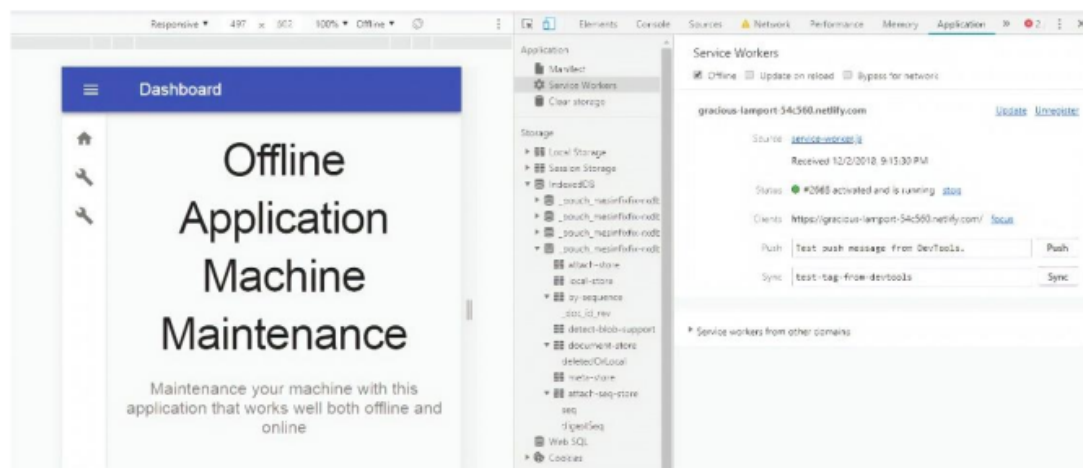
Responsive ▾ 497 × 502 100% ▾ Offline ▾

Dashboard

Offline Application Machine Maintenance

Maintenance your machine with this application that works well both offline and online

Elements Console Sources Network Performance Memory Application » 2

Application
Manifest
Service Workers
Clear storage

Storage
Local Storage
Session Storage
IndexedDB
_pouch_nesinfofix-rxdt
_pouch_nesinfofix-rxdt
_pouch_nesinfofix-rxdt
_pouch_nesinfofix-rxdt
attach-store
local-store
by-sequence
_doc_id_rev
detect-blob-support
document-store
deletedOrLocal
meta-store
attach-seq-store
seq
digestSeq
Web SQL
Cookies

Service Workers
Offline Update on reload Bypass for network

gracious-lamport-54c560.netlify.com Update Unregister

Source service-worker.js
Received 12/2/2018, 9:15:30 PM

Status #2965 activated and is running stop

Clients https://gracious-lamport-54c560.netlify.com/ focus

Push Test push message from DevTools. Push

Sync test-tag-from-devtools Sync

Service workers from other domains